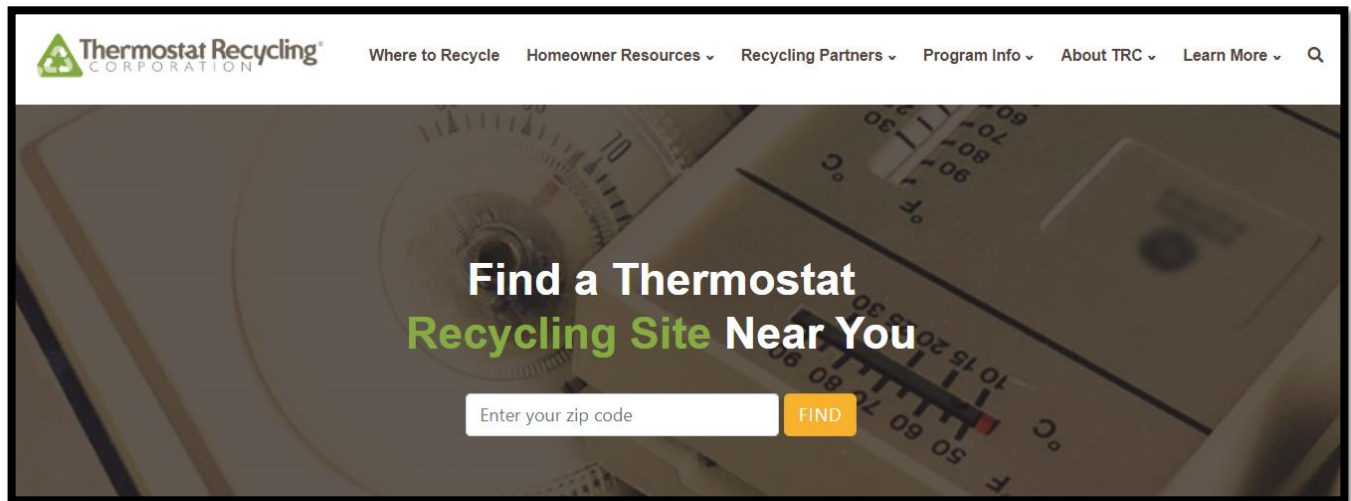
Thermostat Recycling® CORPORATION

Where to Recycle Homeowner Resources ⌄ Recycling Partners ⌄ Program Info ⌄ About TRC ⌄ Learn More ⌄

Find a Thermostat Recycling Site Near You

Enter your zip code

FIND